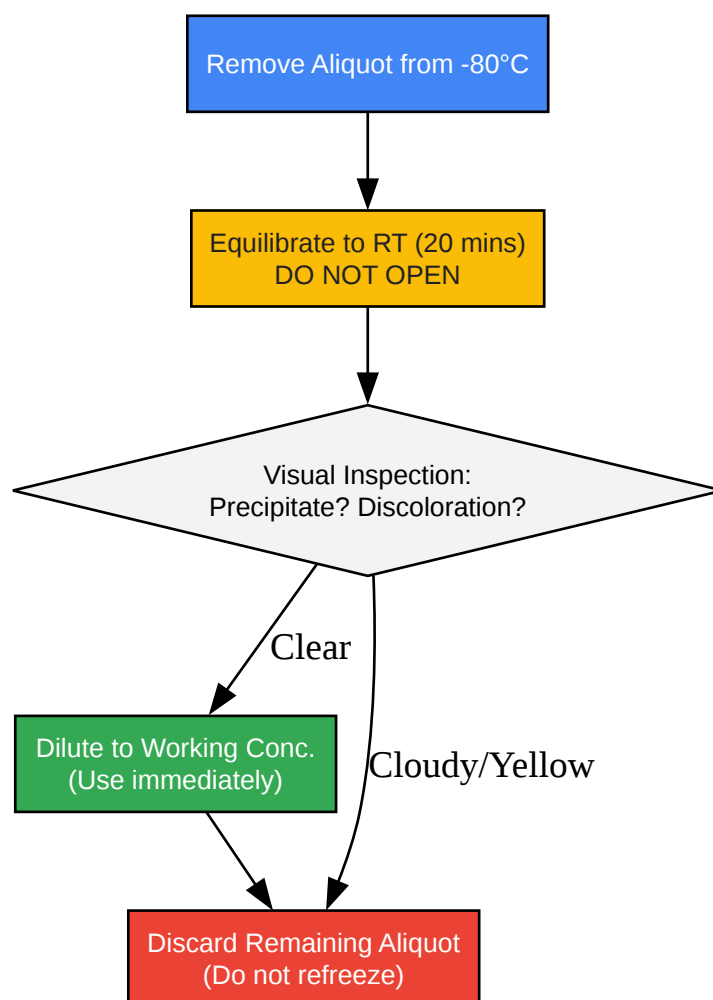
Remove Aliquot from -80°C

Equilibrate to RT (20 mins)
DO NOT OPEN

Visual Inspection:
Precipitate? Discoloration?

Clear

Cloudy/Yellow

Dilute to Working Conc.
(Use immediately)

Discard Remaining Aliquot
(Do not refreeze)